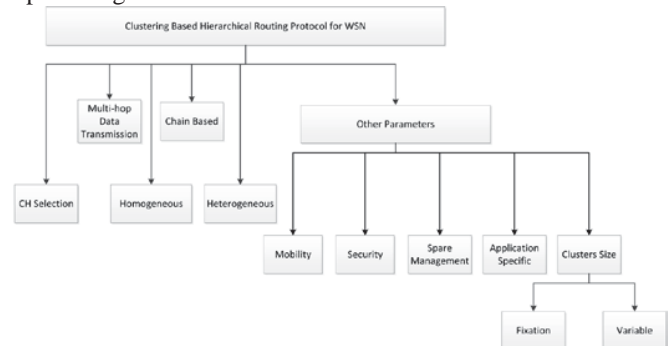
Clustering Based Hierarchical Routing Protocol for WSN

Multi-hop Data Transmission

Chain Based

Other Parameters

CH Selection

Homogeneous

Heterogeneous

Mobility

Security

Spare Management

Application Specific

Clusters Size

Fixation

Variable